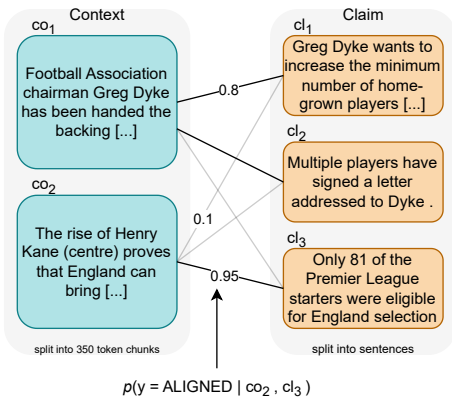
Context

$co_1$

Football Association chairman Greg Dyke has been handed the backing [...]

$co_2$

The rise of Henry Kane (centre) proves that England can bring [...]

split into 350 token chunks

Claim

$cl_1$

Greg Dyke wants to increase the minimum number of home-grown players [...]

$cl_2$

Multiple players have signed a letter addressed to Dyke .

$cl_3$

Only 81 of the Premier League starters were eligible for England selection

split into sentences

0.8

0.1

0.95

$p(y = \text{ALIGNED} \mid co_2, cl_3)$